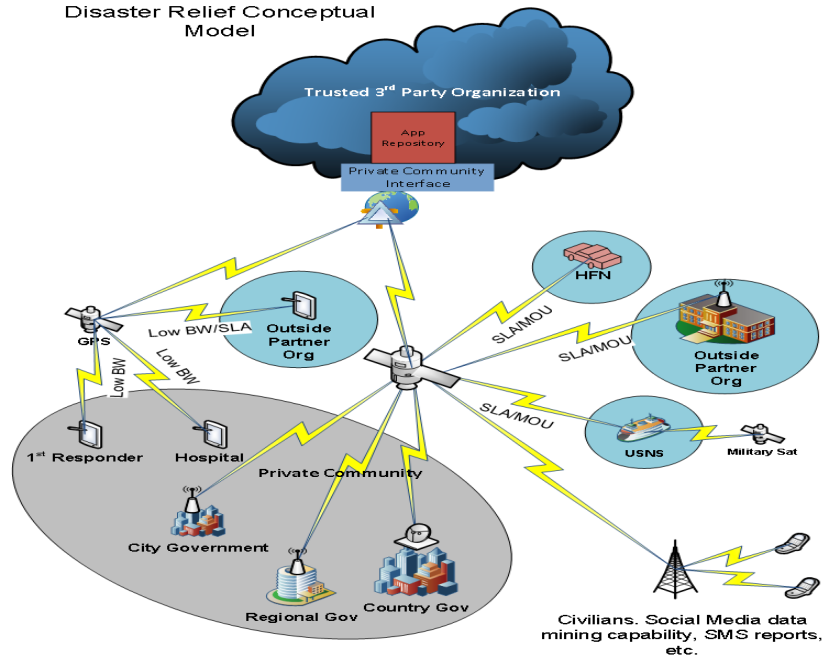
Disaster Relief Conceptual Model

Trusted 3$^{rd}$ Party Organization

App Repository

Private Community Interface

HFN

GPS

Low BW/SLA

Outside Partner Org

SLA/MOU

SLA/MOU

Outside Partner Org

Low BW

Low BW

SLA/MOU

1$^{st}$ Responder

Hospital

USNS

Military Sat

Private Community

City Government

Regional Gov

Country Gov

Civilians. Social Media data mining capability, SMS reports, etc.